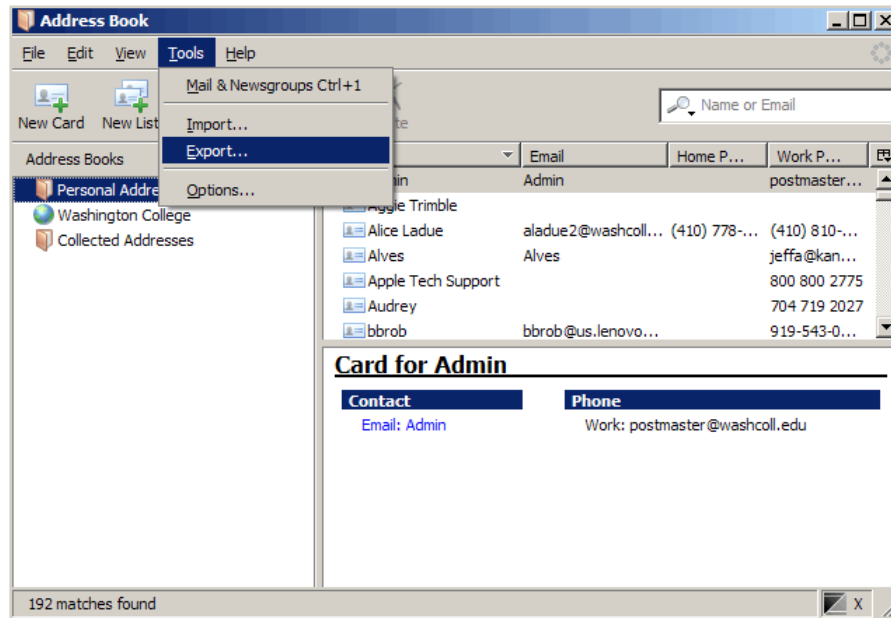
Address Book

File Edit View Tools Help

New Card New List

Mail & Newsgroups Ctrl+1

Import...

Export...

Options...

Name or Email

Address Books

Personal Addre

Washington College

Collected Addresses

| | Email | Home P... | Work P... |
|---|---|---|---|
| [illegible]in | Admin | | postmaster... |
| Aggie Trimble | | | |
| Alice Ladue | aladue2@washcoll... | (410) 778-... | (410) 810-... |
| Alves | Alves | | jeffa@kan... |
| Apple Tech Support | | | 800 800 2775 |
| Audrey | | | 704 719 2027 |
| bbrob | bbrob@us.lenovo... | | 919-543-0... |

Card for Admin

Contact

Email: Admin

Phone

Work: postmaster@washcoll.edu

192 matches found

X